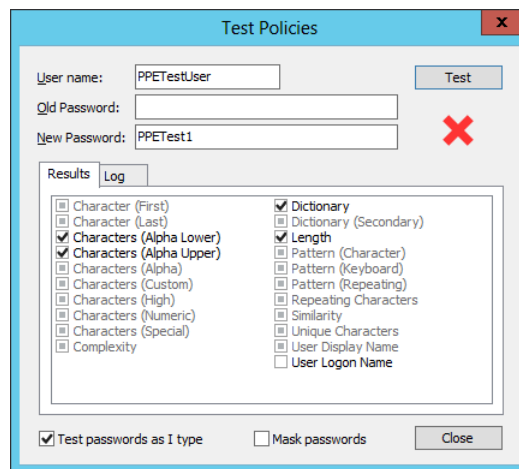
Test Policies

x

User name: PPETestUser

Test

Old Password:

New Password: PPETest1

Results | Log

Character (First)
Character (Last)
Characters (Alpha Lower)
Characters (Alpha Upper)
Characters (Alpha)
Characters (Custom)
Characters (High)
Characters (Numeric)
Characters (Special)
Complexity

Dictionary
Dictionary (Secondary)
Length
Pattern (Character)
Pattern (Keyboard)
Pattern (Repeating)
Repeating Characters
Similarity
Unique Characters
User Display Name
User Logon Name

Test passwords as I type

Mask passwords

Close